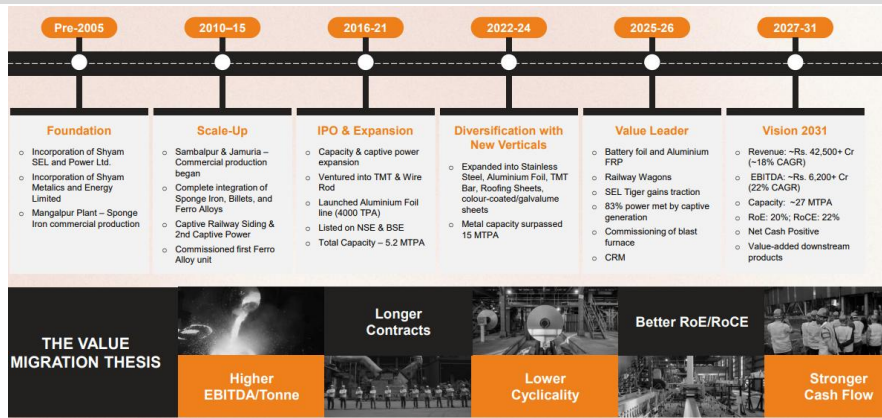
Pre-2005

2010–15

2016-21

2022-24

2025-26

2027-31

Foundation

Incorporation of Shyam SEL and Power Ltd.

Incorporation of Shyam Metalics and Energy Limited

Mangalpur Plant – Sponge Iron commercial production

Scale-Up

Sambalpur & Jamuria – Commercial production began

Complete integration of Sponge Iron, Billets, and Ferro Alloys

Captive Railway Siding & 2nd Captive Power

Commissioned first Ferro Alloy unit

IPO & Expansion

Capacity & captive power expansion

Ventured into TMT & Wire Rod

Launched Aluminium Foil line (4000 TPA)

Listed on NSE & BSE

Total Capacity – 5.2 MTPA

Diversification with New Verticals

Expanded into Stainless Steel, Aluminium Foil, TMT Bar, Roofing Sheets, colour-coated/galvalume sheets

Metal capacity surpassed 15 MTPA

Value Leader

Battery foil and Aluminium FRP

Railway Wagons

SEL Tiger gains traction

83% power met by captive generation

Commissioning of blast furnace

CRM

Vision 2031

Revenue: ~Rs. 42,500+ Cr (~18% CAGR)

EBITDA: ~Rs. 6,200+ Cr (22% CAGR)

Capacity: ~27 MTPA

RoE: 20%; RoCE: 22%

Net Cash Positive

Value-added downstream products

THE VALUE MIGRATION THESIS

Higher EBITDA/Tonne

Longer Contracts

Lower Cyclicality

Better RoE/RoCE

Stronger Cash Flow